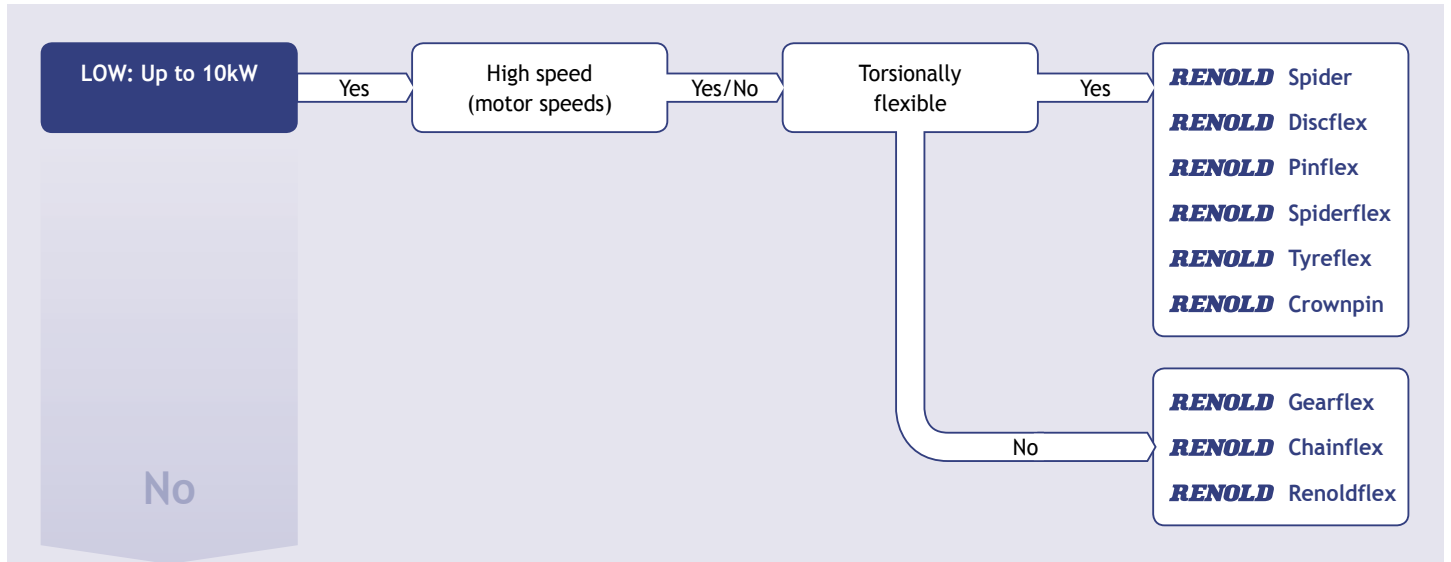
LOW: Up to 10kW

Yes

High speed (motor speeds)

Yes/No

Torsionally flexible

Yes

RENOLD Spider
RENOLD Discflex
RENOLD Pinflex
RENOLD Spiderflex
RENOLD Tyreflex
RENOLD Crownpin

No

RENOLD Gearflex
RENOLD Chainflex
RENOLD Renoldflex

No